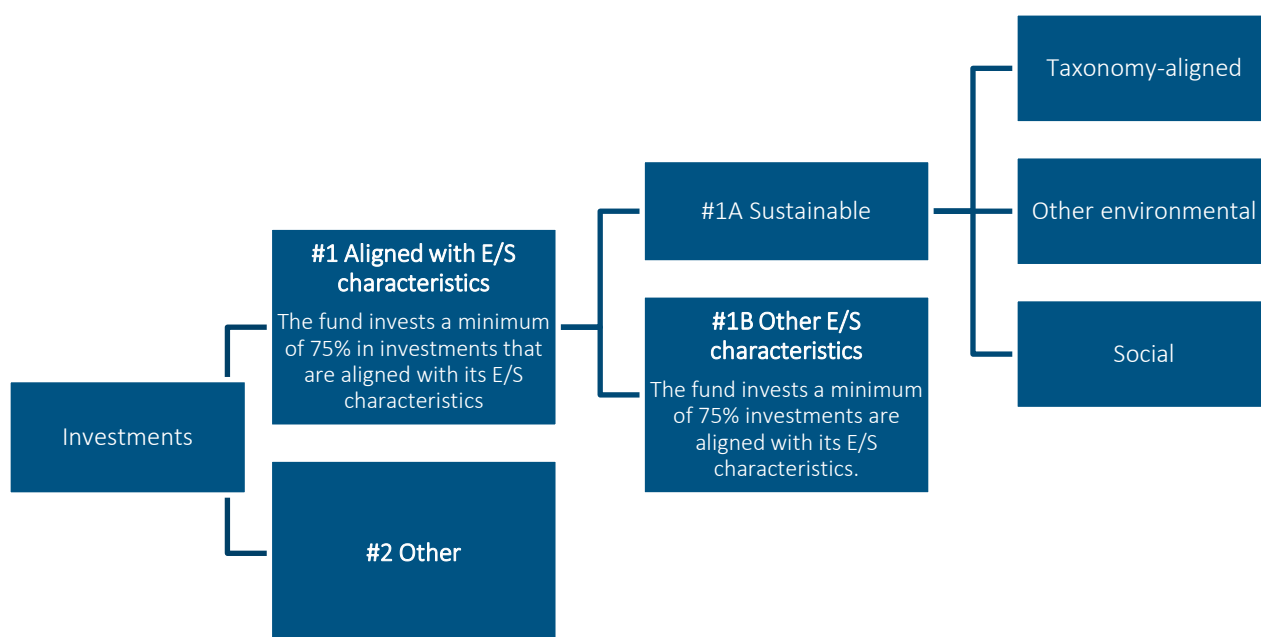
Investments

#1 Aligned with E/S characteristics

The fund invests a minimum of 75% in investments that are aligned with its E/S characteristics

#2 Other

#1A Sustainable

#1B Other E/S characteristics

The fund invests a minimum of 75% investments are aligned with its E/S characteristics.

Taxonomy-aligned

Other environmental

Social